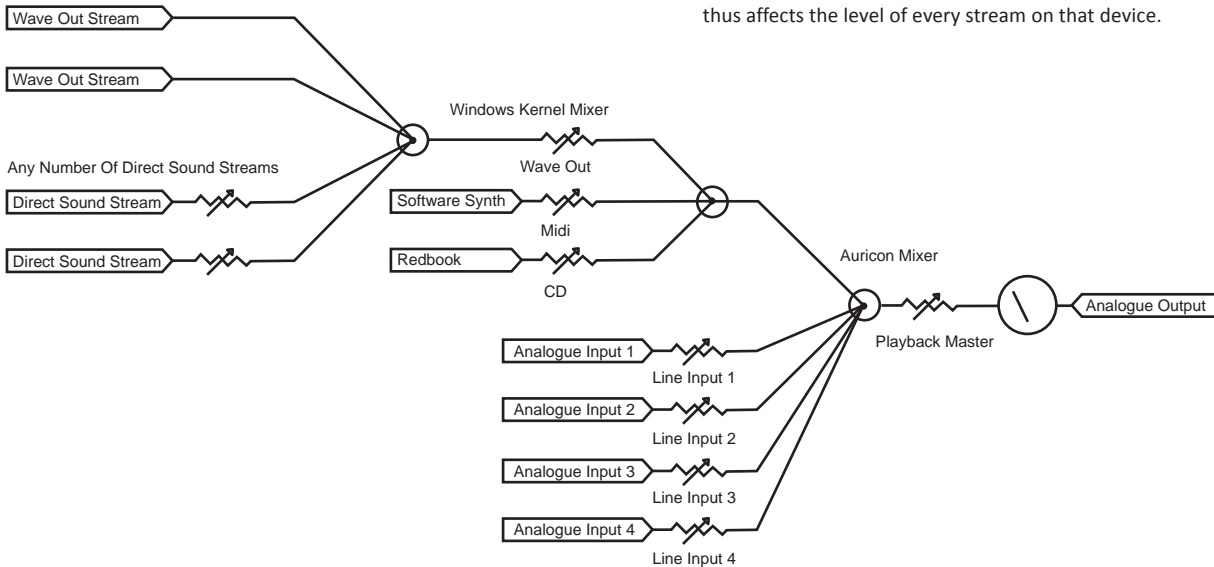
thus affects the level of every stream on that device.

Wave Out Stream

Wave Out Stream

Any Number Of Direct Sound Streams

Direct Sound Stream

Direct Sound Stream

Windows Kernel Mixer

Wave Out

Software Synth

Midi

Redbook

CD

Auricon Mixer

Analogue Output

Playback Master

Analogue Input 1

Line Input 1

Analogue Input 2

Line Input 2

Analogue Input 3

Line Input 3

Analogue Input 4

Line Input 4